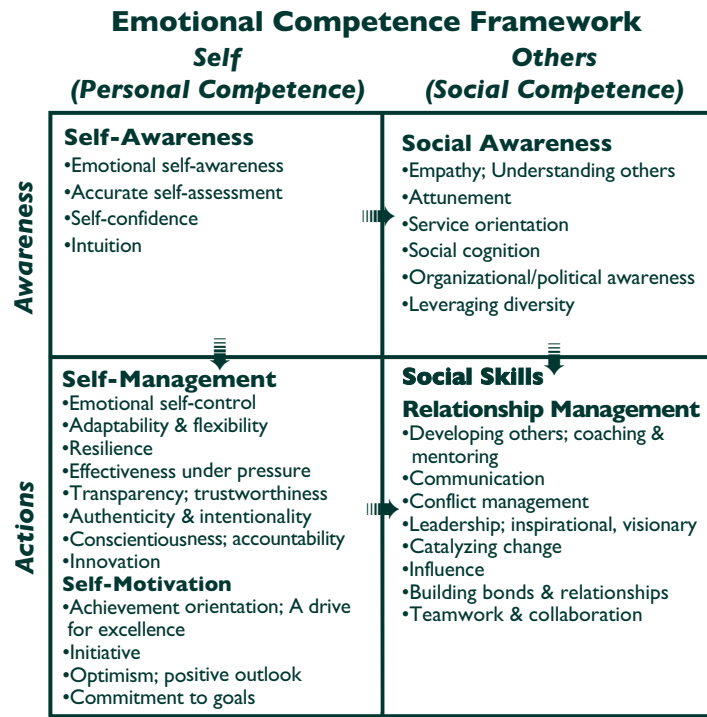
Emotional Competence Framework

| | Self (Personal Competence) | Others (Social Competence) |
|---|---|---|
| Awareness | **Self-Awareness**<br>•Emotional self-awareness<br>•Accurate self-assessment<br>•Self-confidence<br>•Intuition | **Social Awareness**<br>•Empathy; Understanding others<br>•Attunement<br>•Service orientation<br>•Social cognition<br>•Organizational/political awareness<br>•Leveraging diversity |
| Actions | **Self-Management**<br>•Emotional self-control<br>•Adaptability & flexibility<br>•Resilience<br>•Effectiveness under pressure<br>•Transparency; trustworthiness<br>•Authenticity & intentionality<br>•Conscientiousness; accountability<br>•Innovation<br>**Self-Motivation**<br>•Achievement orientation; A drive for excellence<br>•Initiative<br>•Optimism; positive outlook<br>•Commitment to goals | **Social Skills**<br>**Relationship Management**<br>•Developing others; coaching & mentoring<br>•Communication<br>•Conflict management<br>•Leadership; inspirational, visionary<br>•Catalyzing change<br>•Influence<br>•Building bonds & relationships<br>•Teamwork & collaboration |